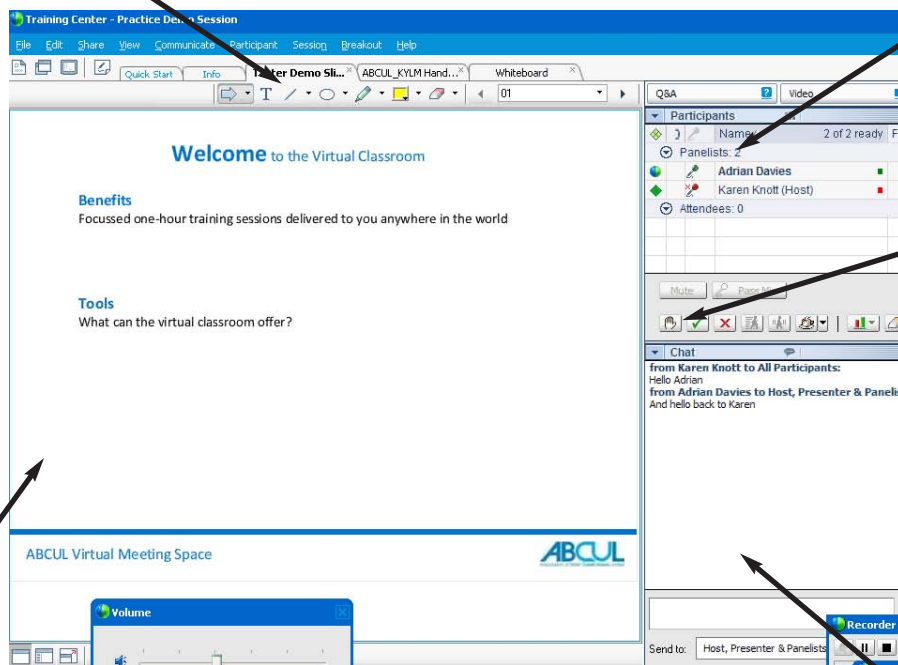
Training Center - Practice De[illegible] Session

File Edit Share View Communicate Participant Session Breakout Help

Quick Start Info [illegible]ter Demo Sli... ABCUL_KYLM Hand... Whiteboard

01

Welcome to the Virtual Classroom

Benefits
Focussed one-hour training sessions delivered to you anywhere in the world

Tools
What can the virtual classroom offer?

ABCUL Virtual Meeting Space

ABCUL

Volume

Q&A Video

Participants

Name 2 of 2 ready

Panelists: 2

Adrian Davies

Karen Knott (Host)

Attendees: 0

Mute Pass M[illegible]

Chat

from Karen Knott to All Participants:
Hello Adrian
from Adrian Davies to Host, Presenter & Panelis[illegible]
And hello back to Karen

Send to: Host, Presenter & Panelists

Recorder